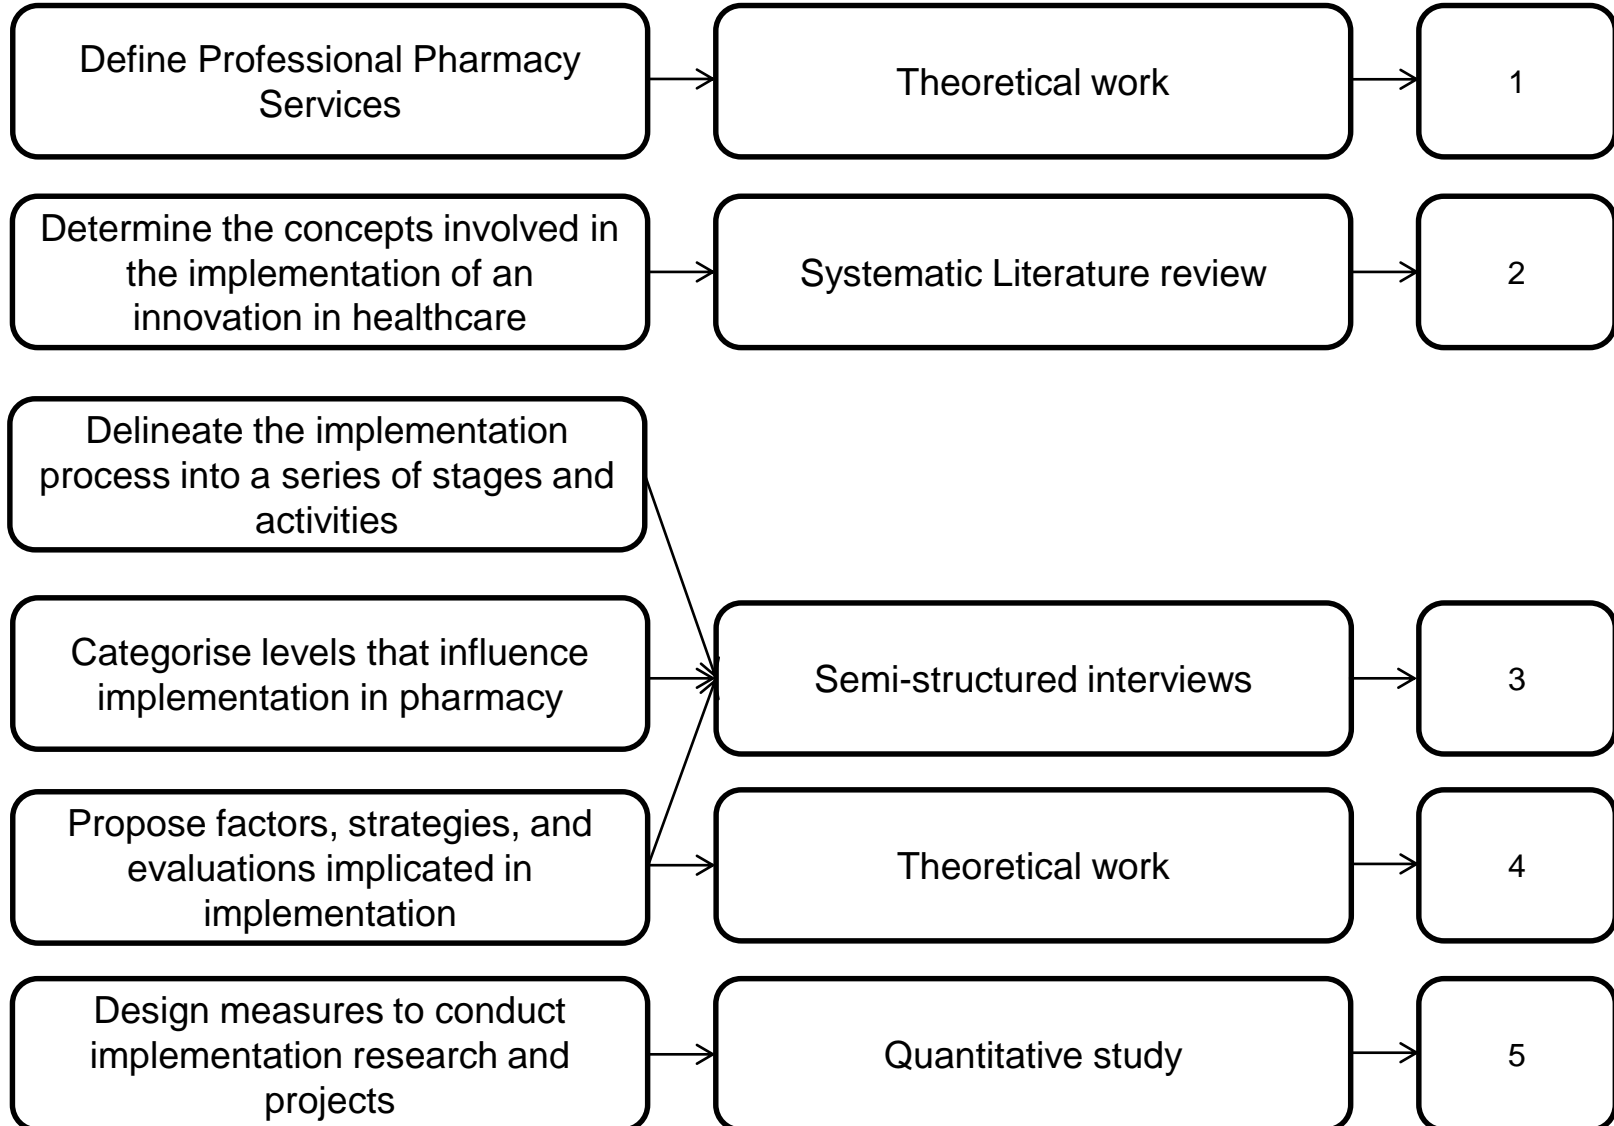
Define Professional Pharmacy Services

Theoretical work

1

Determine the concepts involved in the implementation of an innovation in healthcare

Systematic Literature review

2

Delineate the implementation process into a series of stages and activities

Categorise levels that influence implementation in pharmacy

Semi-structured interviews

3

Propose factors, strategies, and evaluations implicated in implementation

Theoretical work

4

Design measures to conduct implementation research and projects

Quantitative study

5